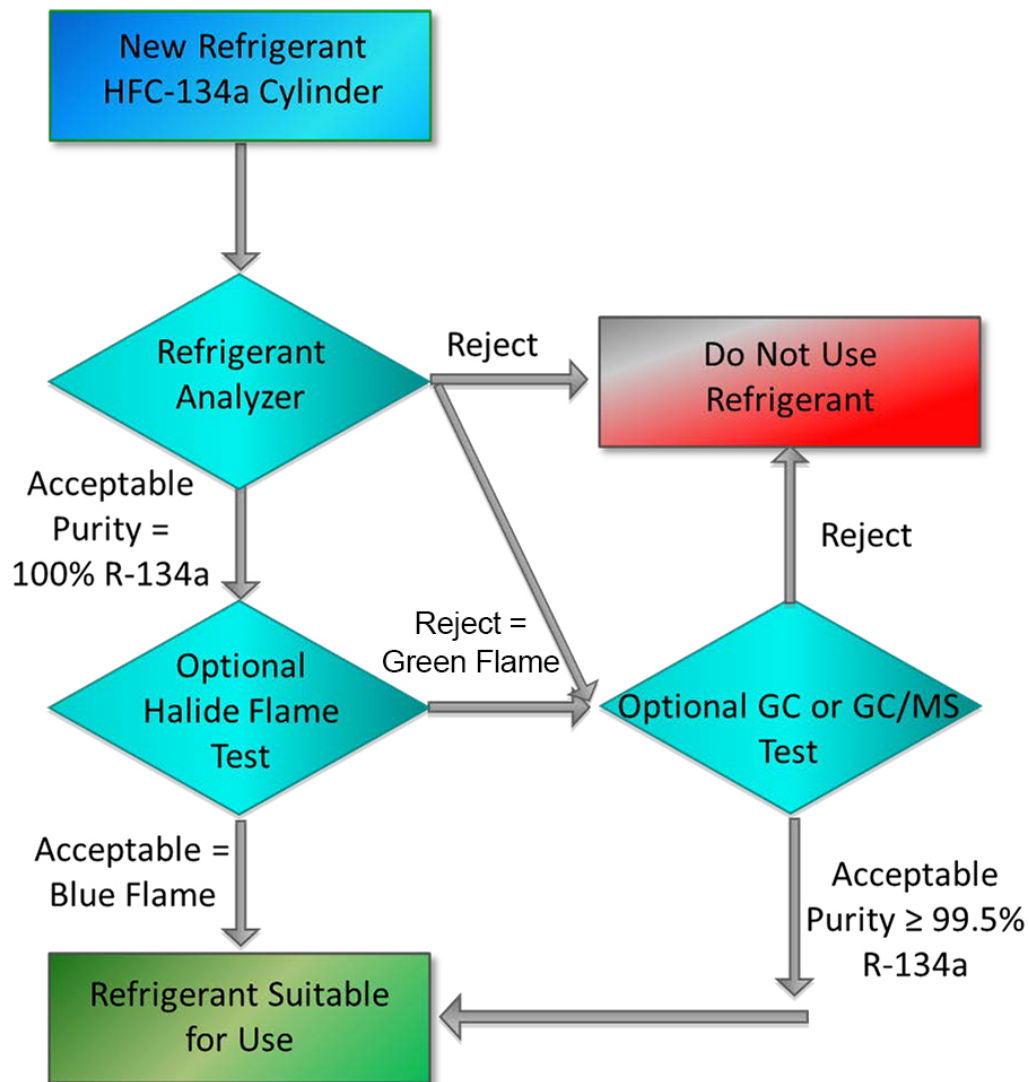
New Refrigerant HFC-134a Cylinder

Refrigerant Analyzer

Reject

Do Not Use Refrigerant

Acceptable Purity = 100% R-134a

Reject

Reject = Green Flame

Optional Halide Flame Test

Optional GC or GC/MS Test

Acceptable = Blue Flame

Acceptable Purity ≥ 99.5% R-134a

Refrigerant Suitable for Use